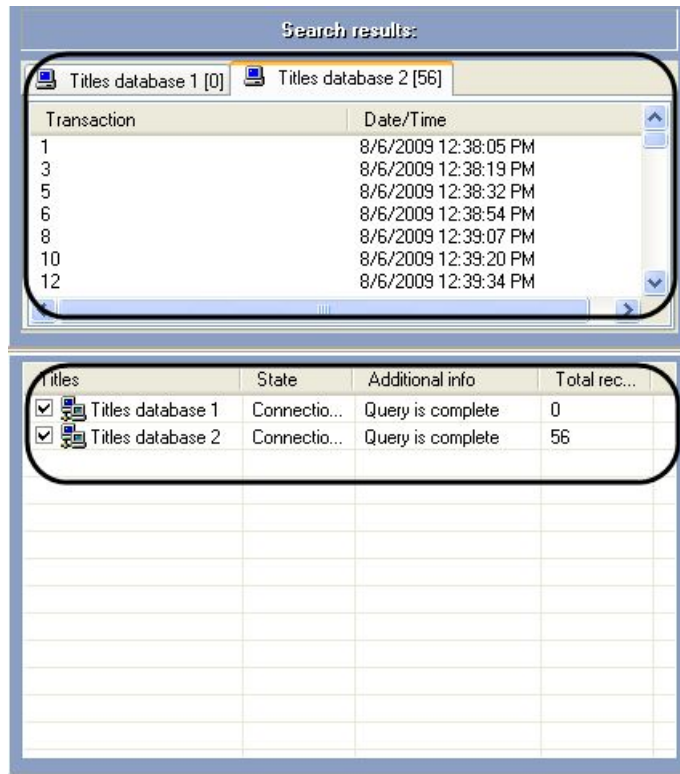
Search results:

Titles database 1 [0]
Titles database 2 [56]

| Transaction | Date/Time |
|---|---|
| 1 | 8/6/2009 12:38:05 PM |
| 3 | 8/6/2009 12:38:19 PM |
| 5 | 8/6/2009 12:38:32 PM |
| 6 | 8/6/2009 12:38:54 PM |
| 8 | 8/6/2009 12:39:07 PM |
| 10 | 8/6/2009 12:39:20 PM |
| 12 | 8/6/2009 12:39:34 PM |

| Titles | State | Additional info | Total rec... |
|---|---|---|---|
| Titles database 1 | Connectio... | Query is complete | 0 |
| Titles database 2 | Connectio... | Query is complete | 56 |